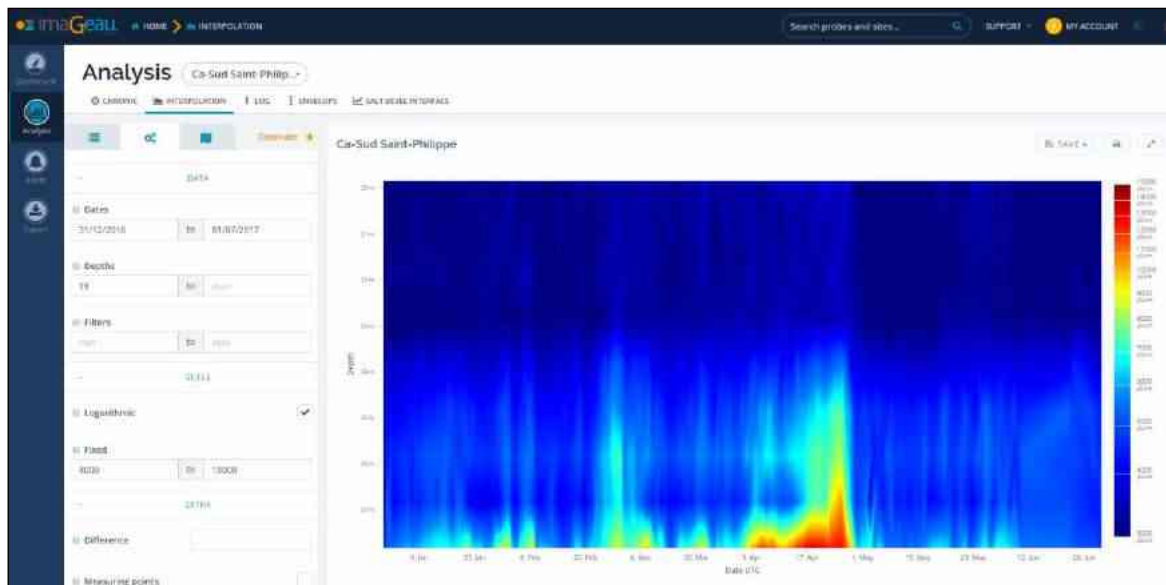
imaGeau HOME > INTERPOLATION

Search probes and sites... SUPPORT MY ACCOUNT

Analysis Ca-Sud Saint Philip...

CHRONIC INTERPOLATION LOG PROFILES SALT WATER INTERFACE

Dashboard

Analysis

Alerts

Support

Overview

DATA

Dates

31/12/2016 to 01/07/2017

Depths

19 to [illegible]

Filters

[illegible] to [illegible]

SCALE

Logarithmic

Fixed

8000 to 13000

EXTRA

Difference

Measuring points

Ca-Sud Saint-Philippe

Save

Depth

Date UTC

6 Jan 20 Jan 3 Feb 17 Feb 3 Mar 17 Mar 1 Apr 15 Apr 1 May 15 May 29 May 12 Jun 26 Jun